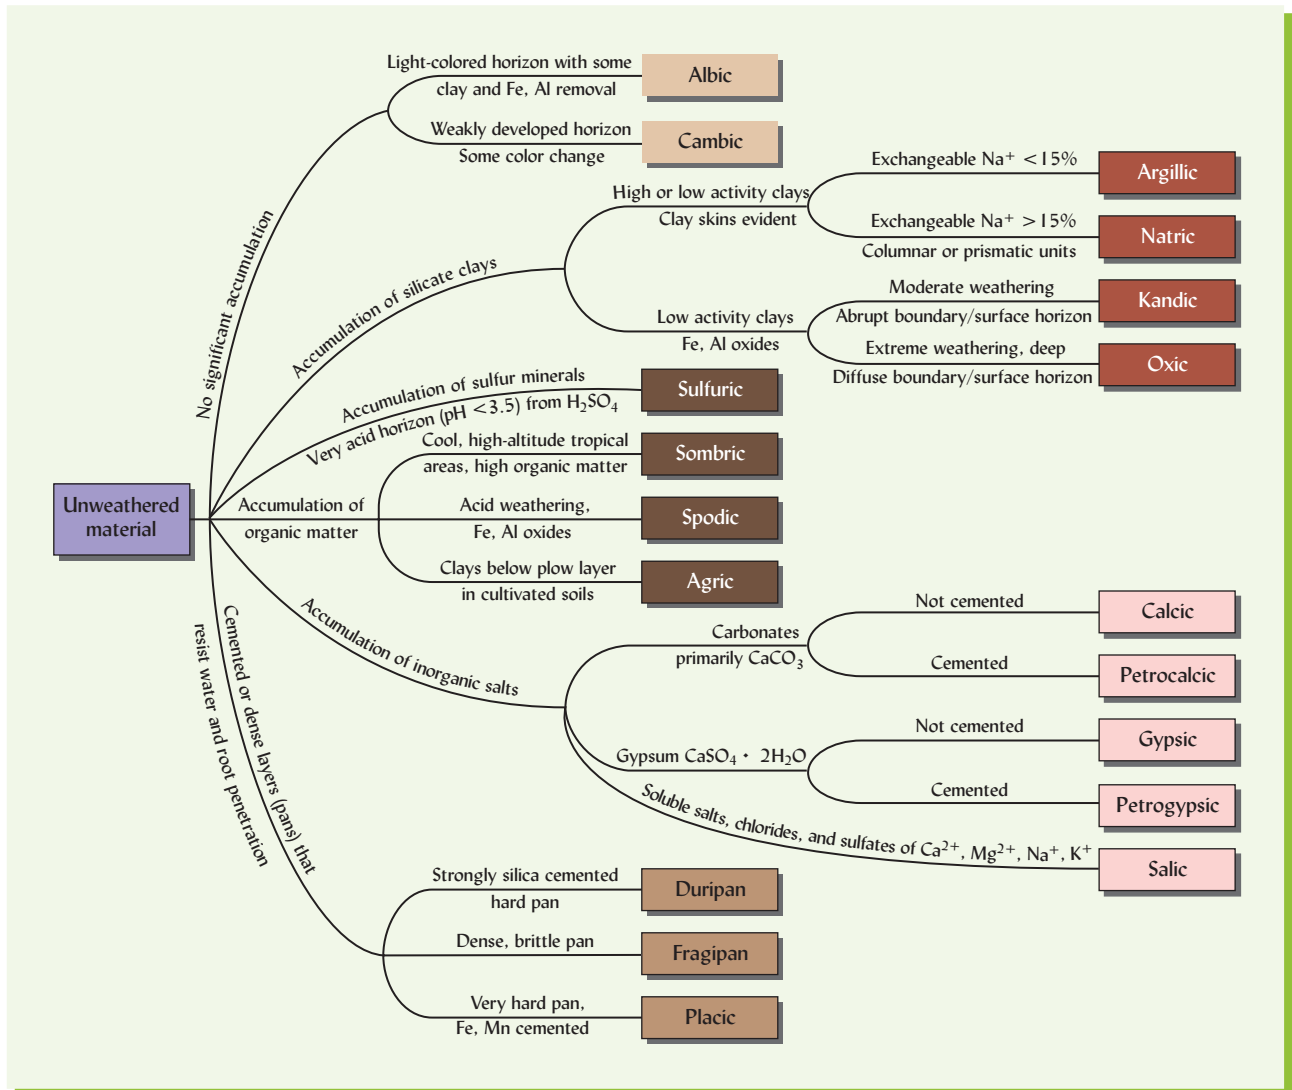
Unweathered material

No significant accumulation

Light-colored horizon with some clay and Fe, Al removal

Albic

Weakly developed horizon Some color change

Cambic

Accumulation of silicate clays

High or low activity clays Clay skins evident

Exchangeable Na$^+$ < 15%

Argillic

Exchangeable Na$^+$ > 15% Columnar or prismatic units

Natric

Low activity clays Fe, Al oxides

Moderate weathering Abrupt boundary/surface horizon

Kandic

Extreme weathering, deep Diffuse boundary/surface horizon

Oxic

Accumulation of sulfur minerals Very acid horizon (pH < 3.5) from $H_2SO_4$

Sulfuric

Accumulation of organic matter

Cool, high-altitude tropical areas, high organic matter

Sombric

Acid weathering, Fe, Al oxides

Spodic

Clays below plow layer in cultivated soils

Agric

Accumulation of inorganic salts

Carbonates primarily $CaCO_3$

Not cemented

Calcic

Cemented

Petrocalcic

Gypsum $CaSO_4 \cdot 2H_2O$

Not cemented

Gypsic

Cemented

Petrogypsic

Soluble salts, chlorides, and sulfates of $Ca^{2+}$, $Mg^{2+}$, $Na^+$, $K^+$

Salic

Cemented or dense layers (pans) that resist water and root penetration

Strongly silica cemented hard pan

Duripan

Dense, brittle pan

Fragipan

Very hard pan, Fe, Mn cemented

Placic